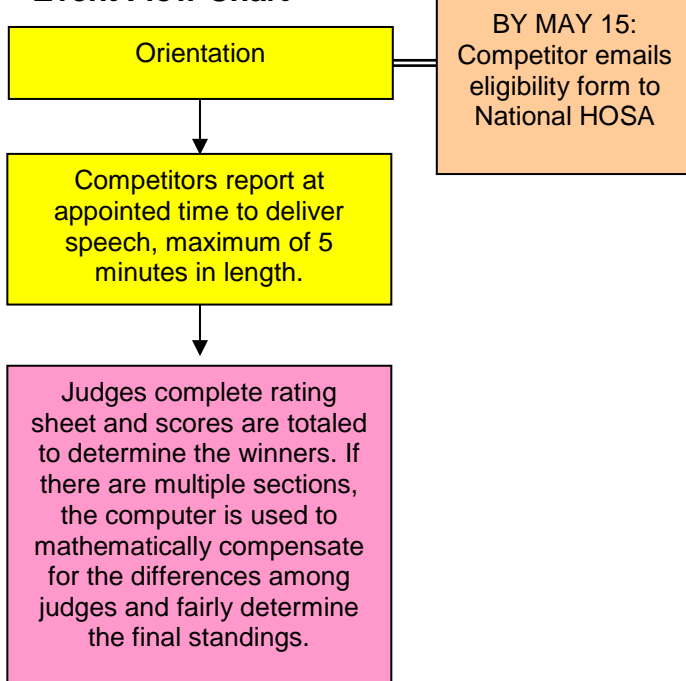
Event Flow Chart

Orientation

BY MAY 15: Competitor emails eligibility form to National HOSA

Competitors report at appointed time to deliver speech, maximum of 5 minutes in length.

Judges complete rating sheet and scores are totaled to determine the winners. If there are multiple sections, the computer is used to mathematically compensate for the differences among judges and fairly determine the final standings.